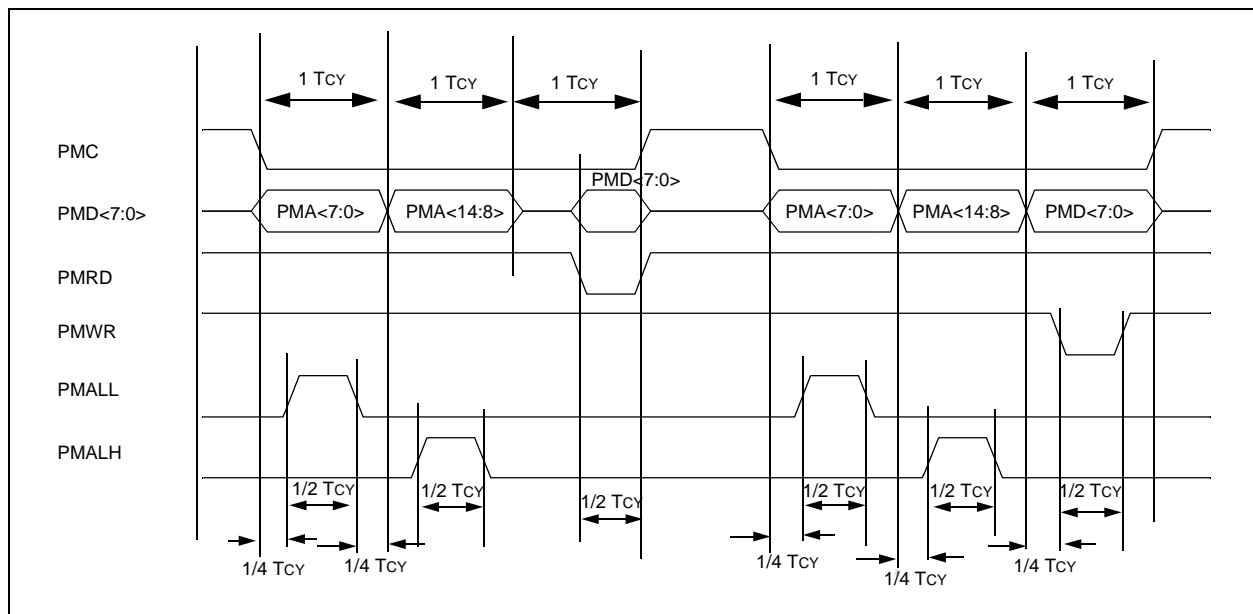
1 TCY
1 TCY
1 TCY
1 TCY
1 TCY
1 TCY

PMC
PMD<7:0>
PMD<7:0>
PMA<7:0>
PMA<14:8>
PMA<7:0>
PMA<14:8>
PMD<7:0>
PMRD
PMWR
PMALL
PMALH

1/2 TCY
1/2 TCY
1/2 TCY
1/2 TCY
1/2 TCY
1/2 TCY

1/4 TCY
1/4 TCY
1/4 TCY
1/4 TCY
1/4 TCY